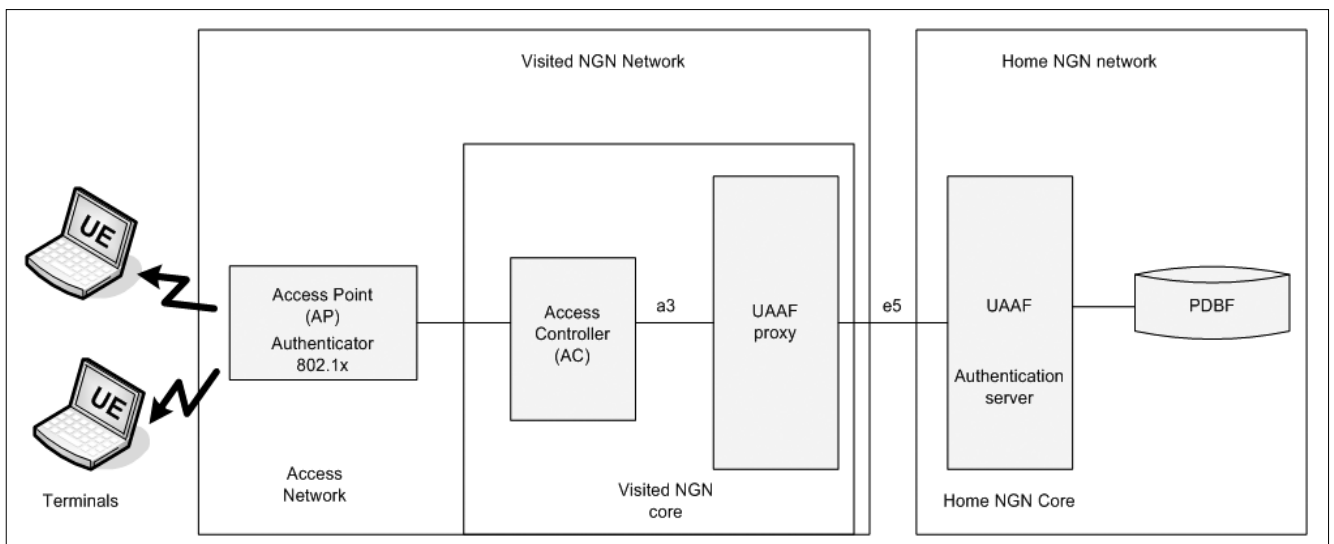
Visited NGN Network

Home NGN network

UE

UE

Terminals

Access Point (AP) Authenticator 802.1x

Access Network

Access Controller (AC)

a3

UAAF proxy

Visited NGN core

e5

UAAF

Authentication server

Home NGN Core

PDBF